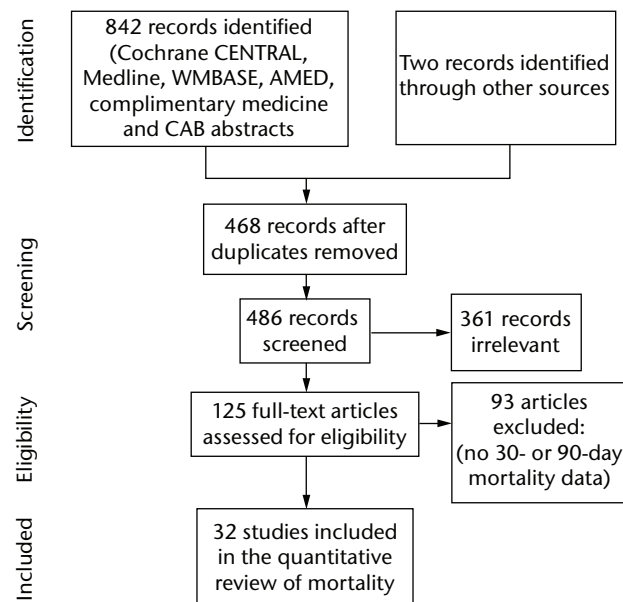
Identification

842 records identified (Cochrane CENTRAL, Medline, WMBASE, AMED, complimentary medicine and CAB abstracts

Two records identified through other sources

Screening

468 records after duplicates removed

486 records screened

361 records irrelevant

Eligibility

125 full-text articles assessed for eligibility

93 articles excluded: (no 30- or 90-day mortality data)

Included

32 studies included in the quantitative review of mortality